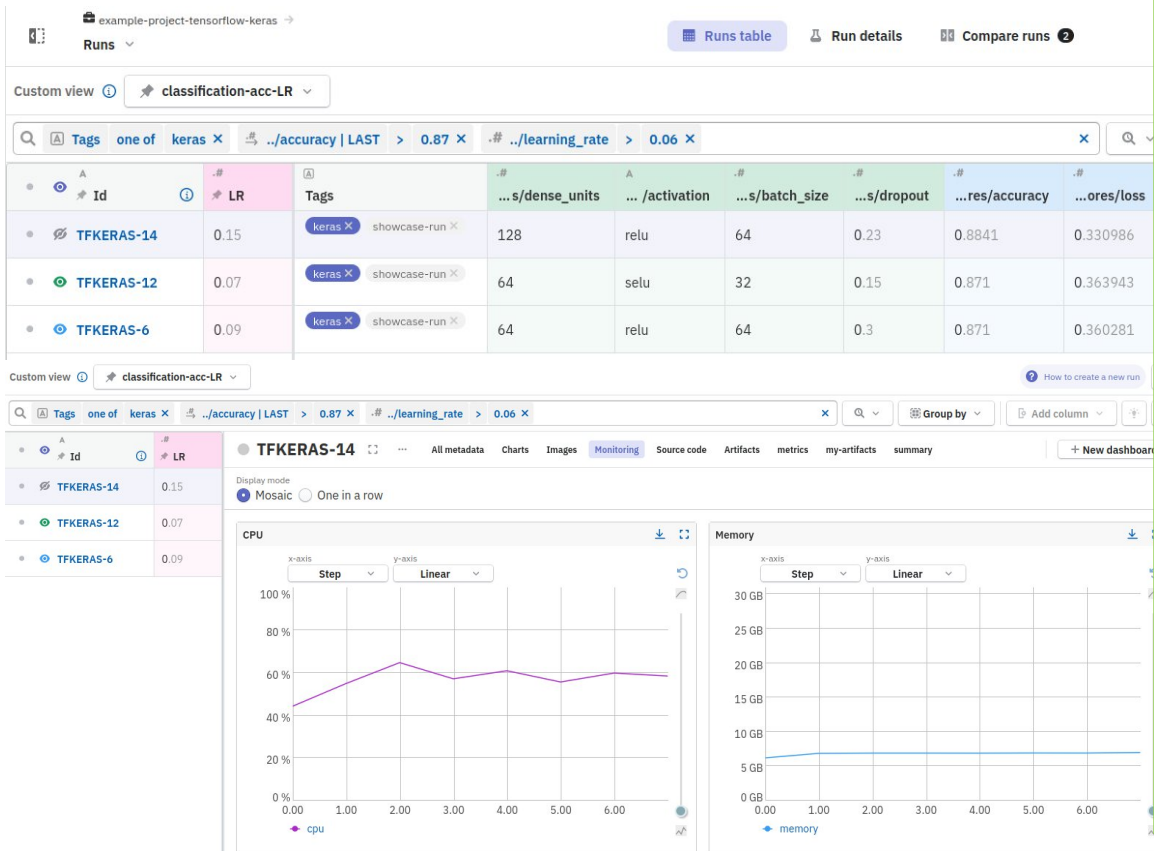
example-project-tensorflow-keras →
Runs

Runs table
Run details
Compare runs 2

Custom view ⓘ
classification-acc-LR

Tags one of keras × ../accuracy | LAST > 0.87 × .# ../learning_rate > 0.06 × ×

| Id | LR | Tags | ...s/dense_units | ... /activation | ...s/batch_size | ...s/dropout | ...res/accuracy | ...ores/loss |
|---|---|---|---|---|---|---|---|---|
| TFKERAS-14 | 0.15 | keras × showcase-run × | 128 | relu | 64 | 0.23 | 0.8841 | 0.330986 |
| TFKERAS-12 | 0.07 | keras × showcase-run × | 64 | selu | 32 | 0.15 | 0.871 | 0.363943 |
| TFKERAS-6 | 0.09 | keras × showcase-run × | 64 | relu | 64 | 0.3 | 0.871 | 0.360281 |

Custom view ⓘ classification-acc-LR
How to create a new run

Tags one of keras × ../accuracy | LAST > 0.87 × .# ../learning_rate > 0.06 × ×
Group by
Add column

| Id | LR |
|---|---|
| TFKERAS-14 | 0.15 |
| TFKERAS-12 | 0.07 |
| TFKERAS-6 | 0.09 |

TFKERAS-14
All metadata Charts Images Monitoring Source code Artifacts metrics my-artifacts summary
+ New dashboard

Display mode
Mosaic One in a row

CPU
x-axis Step
y-axis Linear
100 %
80 %
60 %
40 %
20 %
0 %
0.00 1.00 2.00 3.00 4.00 5.00 6.00
cpu

Memory
x-axis Step
y-axis Linear
30 GB
25 GB
20 GB
15 GB
10 GB
5 GB
0 GB
0.00 1.00 2.00 3.00 4.00 5.00 6.00
memory